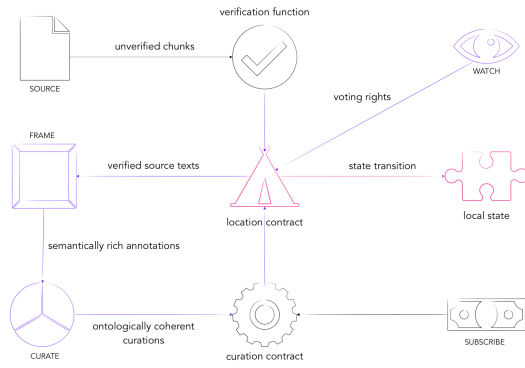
verification function

SOURCE

unverified chunks

WATCH

voting rights

FRAME

verified source texts

state transition

location contract

local state

semantically rich annotations

ontologically coherent curations

CURATE

curation contract

SUBSCRIBE